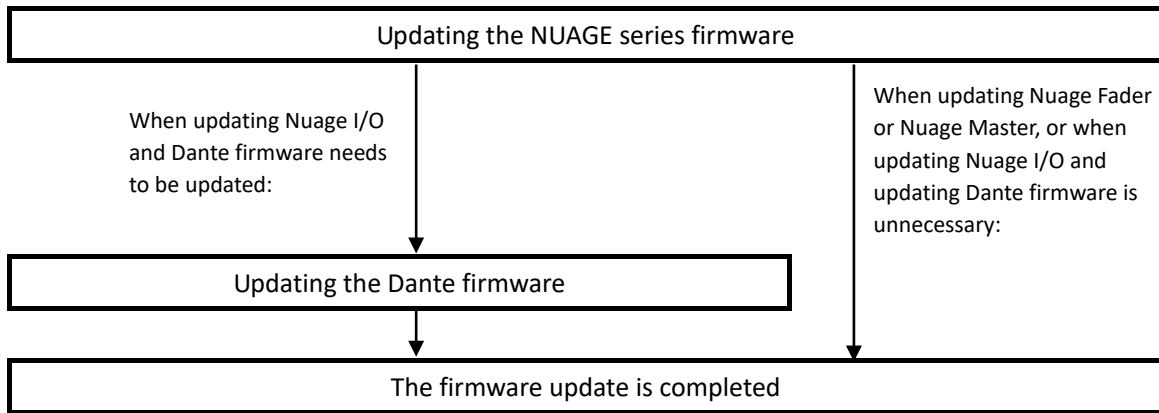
Updating the NUAGE series firmware

When updating Nuage I/O and Dante firmware needs to be updated:

When updating Nuage Fader or Nuage Master, or when updating Nuage I/O and updating Dante firmware is unnecessary:

Updating the Dante firmware

The firmware update is completed